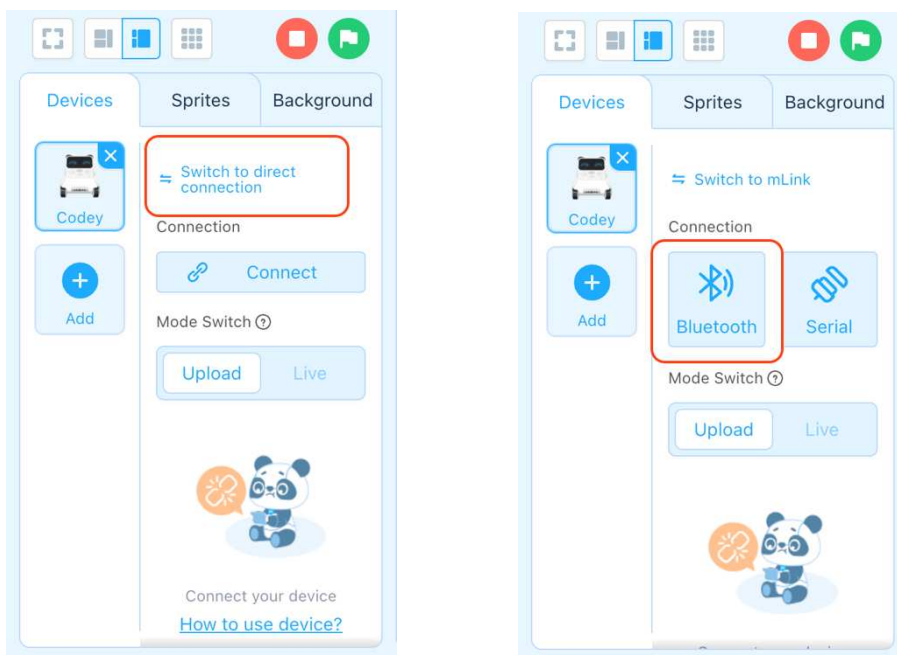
Devices

Sprites

Background

Codey

Add

Switch to direct connection

Connection

Connect

Mode Switch

Upload

Live

Connect your device

How to use device?

Devices

Sprites

Background

Codey

Add

Switch to mLink

Connection

Bluetooth

Serial

Mode Switch

Upload

Live

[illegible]